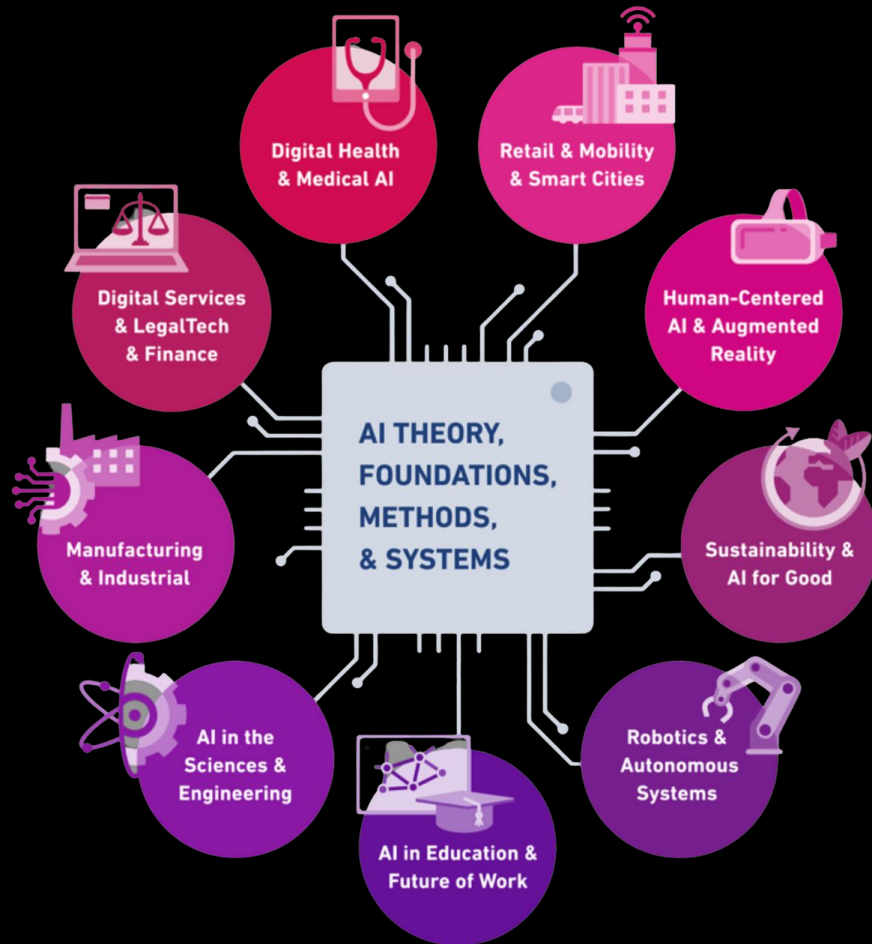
Digital Health & Medical AI

Retail & Mobility & Smart Cities

Digital Services & LegalTech & Finance

Human-Centered AI & Augmented Reality

AI THEORY, FOUNDATIONS, METHODS, & SYSTEMS

Manufacturing & Industrial

Sustainability & AI for Good

AI in the Sciences & Engineering

Robotics & Autonomous Systems

AI in Education & Future of Work